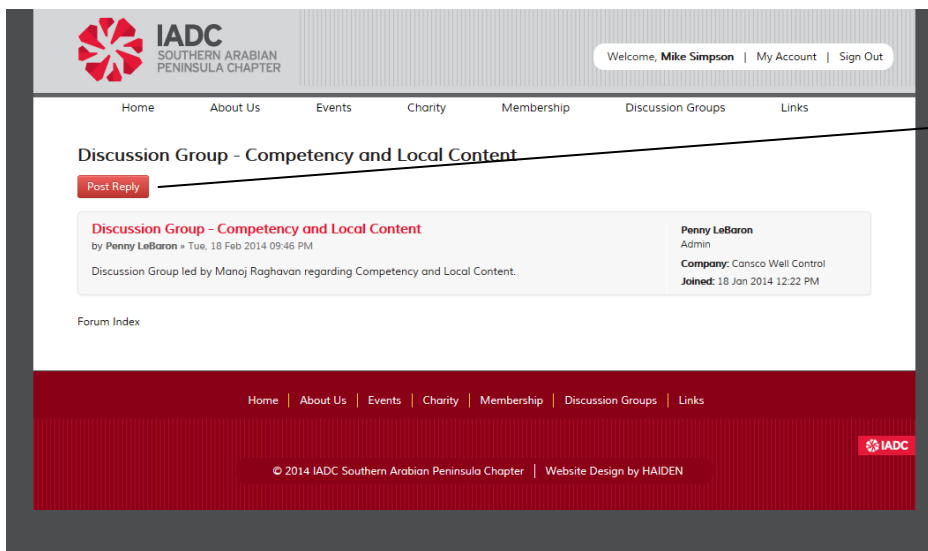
IADC
SOUTHERN ARABIAN PENINSULA CHAPTER

Welcome, Mike Simpson | My Account | Sign Out

Home About Us Events Charity Membership Discussion Groups Links

Discussion Group - Competency and Local Content

Post Reply

Discussion Group - Competency and Local Content
by Penny LeBaron » Tue, 18 Feb 2014 09:46 PM

Discussion Group led by Manoj Raghavan regarding Competency and Local Content.

Penny LeBaron
Admin
Company: Cansco Well Control
Joined: 18 Jan 2014 12:22 PM

Forum Index

Home | About Us | Events | Charity | Membership | Discussion Groups | Links

IADC

© 2014 IADC Southern Arabian Peninsula Chapter | Website Design by HAIDEN